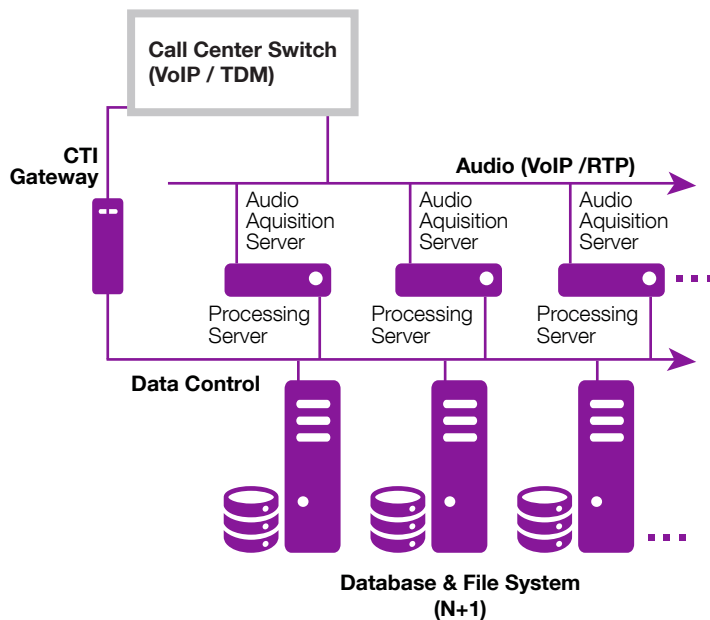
Call Center Switch
(VoIP / TDM)

CTI
Gateway

Audio (VoIP /RTP)

Audio
Aquisition
Server

Audio
Aquisition
Server

Audio
Aquisition
Server

Processing
Server

Processing
Server

Processing
Server

Data Control

Database & File System
(N+1)